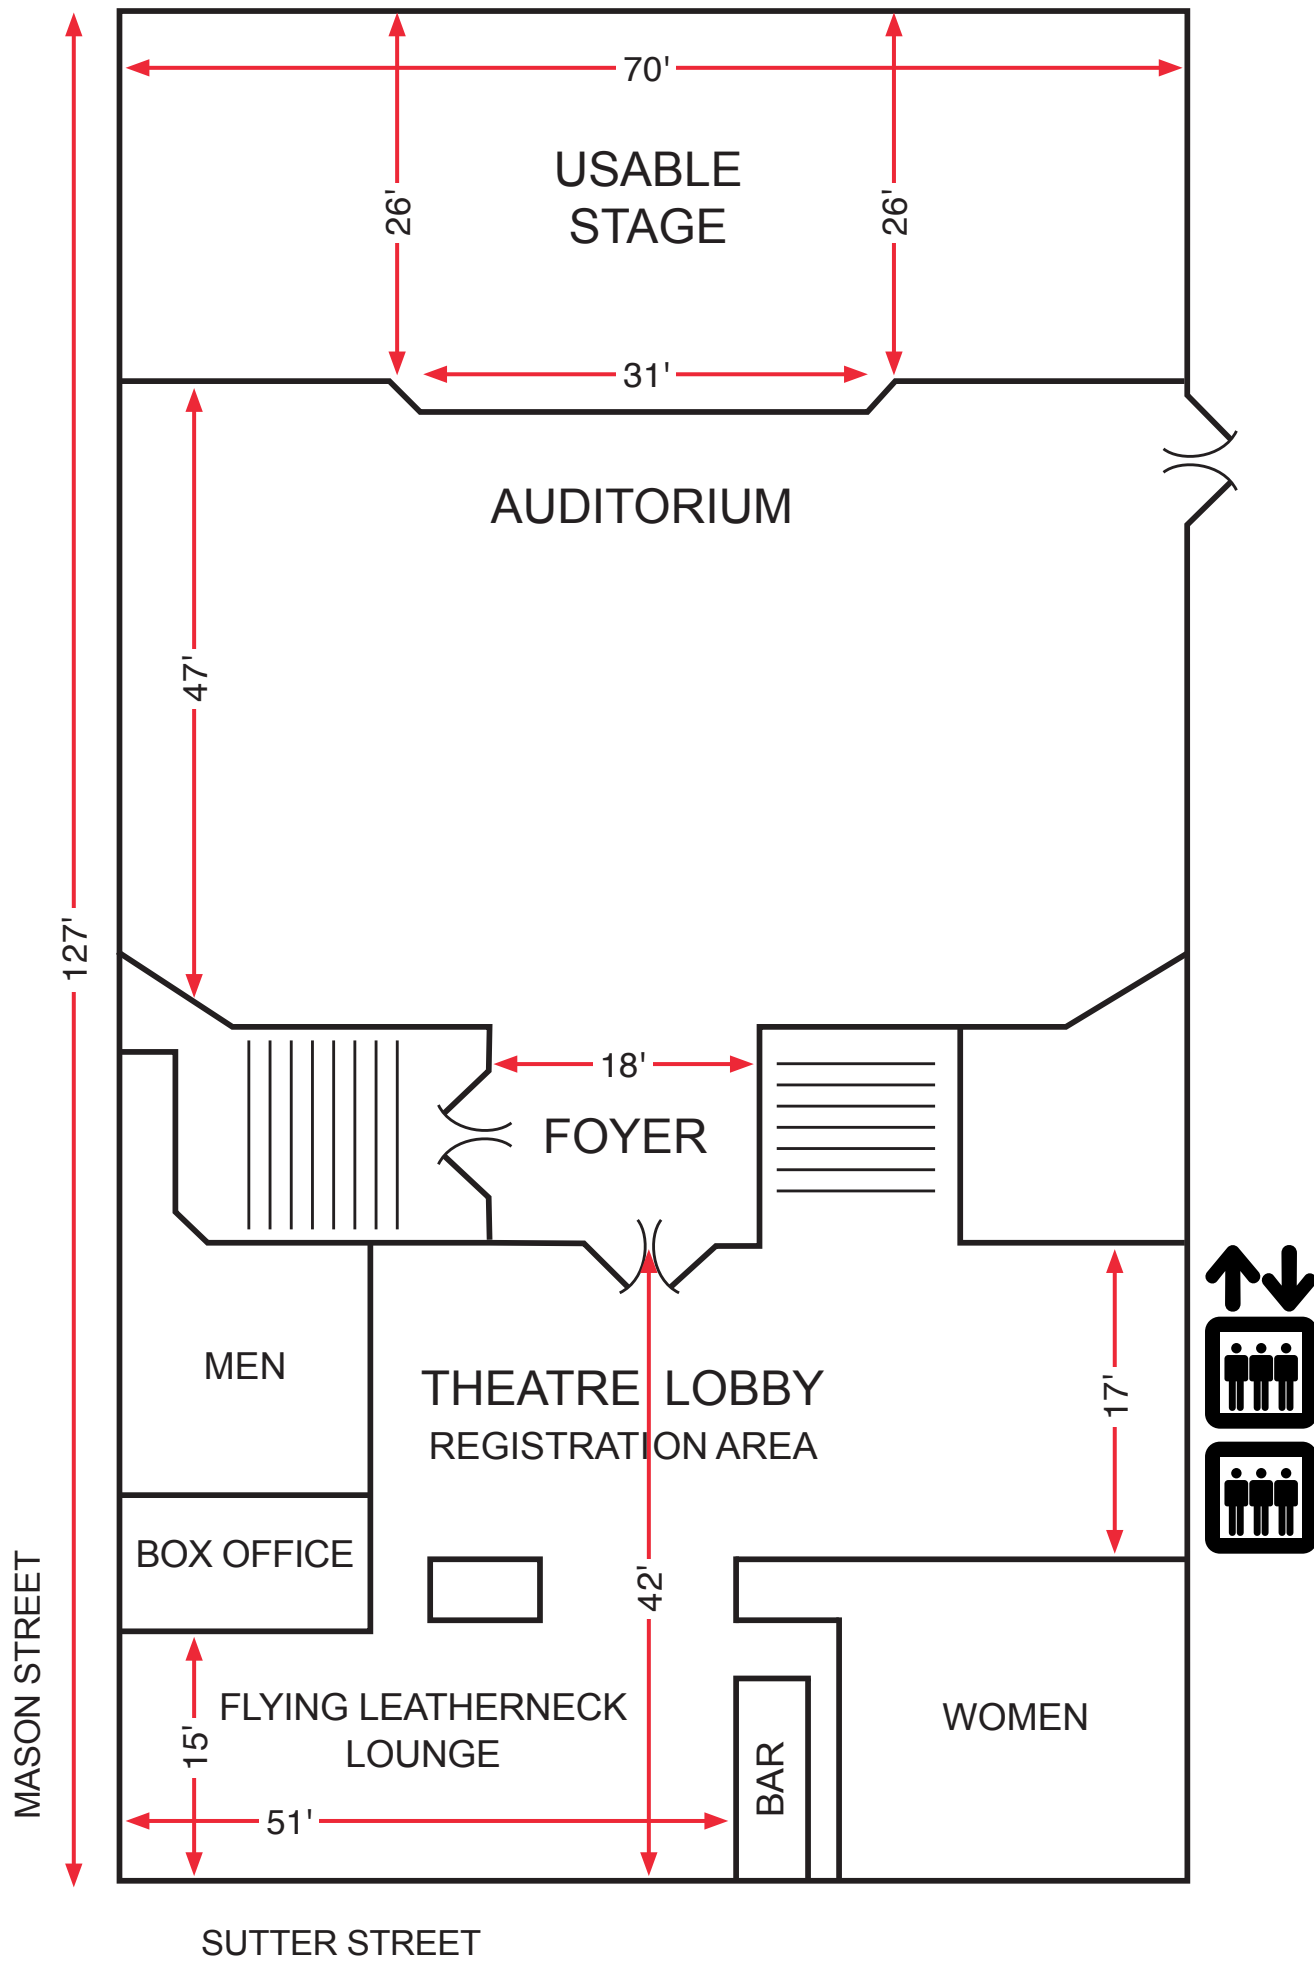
70'

USABLE STAGE

26'

26'

31'

AUDITORIUM

47'

127'

18'

FOYER

MEN

THEATRE LOBBY
REGISTRATION AREA

17'

BOX OFFICE

42'

FLYING LEATHERNECK LOUNGE

15'

51'

BAR

WOMEN

MASON STREET

SUTTER STREET